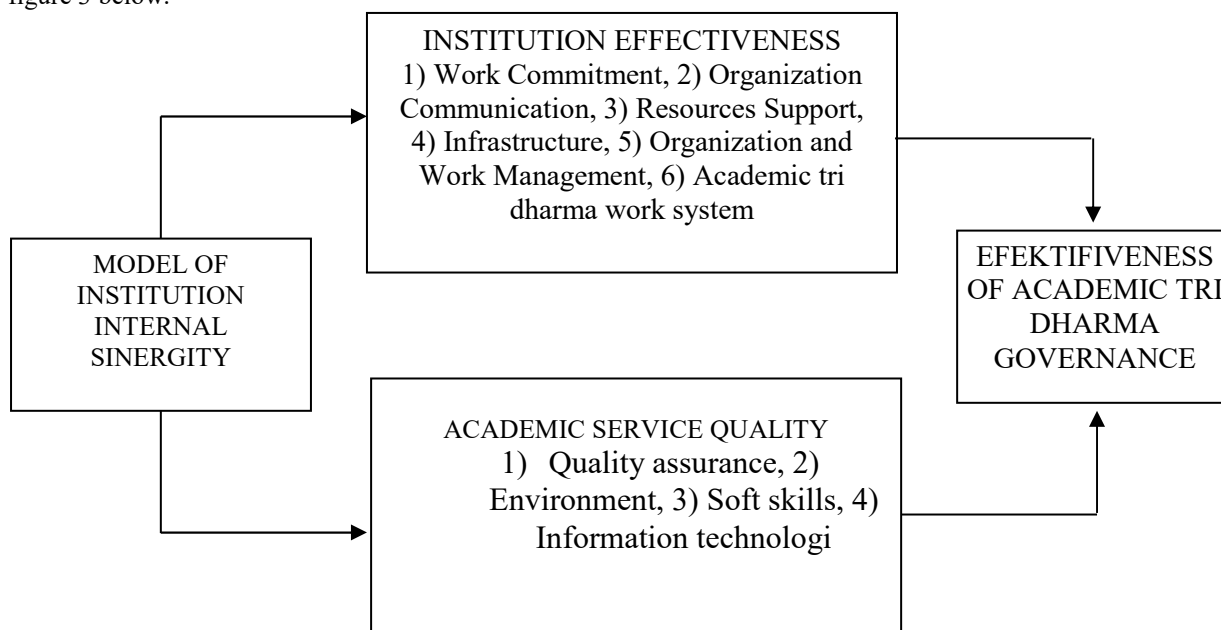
figure 3 below.

MODEL OF INSTITUTION INTERNAL SINERGITY

INSTITUTION EFFECTIVENESS
1) Work Commitment, 2) Organization Communication, 3) Resources Support, 4) Infrastructure, 5) Organization and Work Management, 6) Academic tri dharma work system

ACADEMIC SERVICE QUALITY
1) Quality assurance, 2) Environment, 3) Soft skills, 4) Information technologi

EFEKTIFIVENESS OF ACADEMIC TRI DHARMA GOVERNANCE